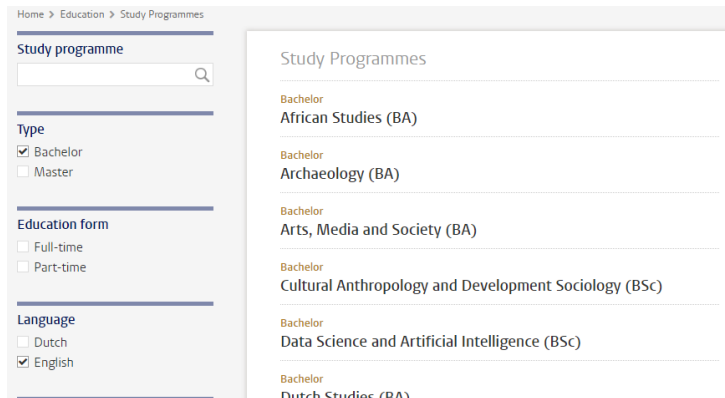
Home > Education > Study Programmes

Study programme

Type
☑ Bachelor
☐ Master

Education form
☐ Full-time
☐ Part-time

Language
☐ Dutch
☑ English

Study Programmes

Bachelor
African Studies (BA)

Bachelor
Archaeology (BA)

Bachelor
Arts, Media and Society (BA)

Bachelor
Cultural Anthropology and Development Sociology (BSc)

Bachelor
Data Science and Artificial Intelligence (BSc)

Bachelor
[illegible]